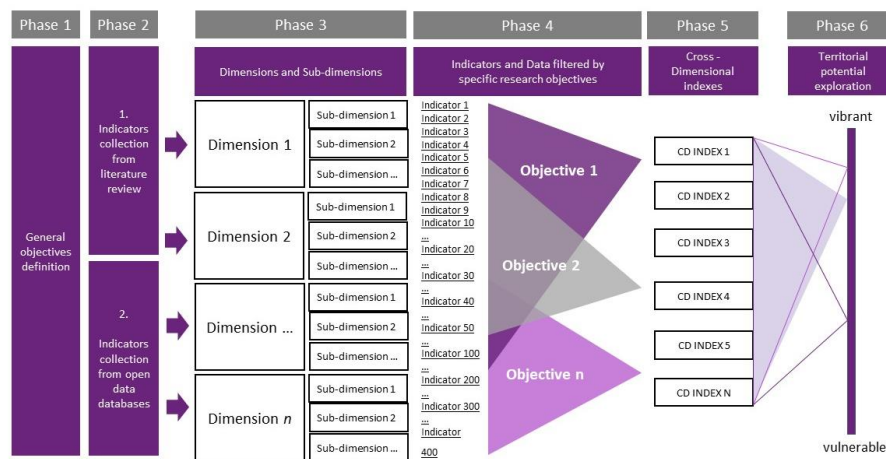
Phase 1

General objectives definition

Phase 2

1. Indicators collection from literature review

2. Indicators collection from open data databases

Phase 3

Dimensions and Sub-dimensions

Dimension 1
Sub-dimension 1
Sub-dimension 2
Sub-dimension ...

Dimension 2
Sub-dimension 1
Sub-dimension 2
Sub-dimension ...

Dimension ...
Sub-dimension 1
Sub-dimension 2
Sub-dimension ...

Dimension $n$
Sub-dimension 1
Sub-dimension 2
Sub-dimension ...

Phase 4

Indicators and Data filtered by specific research objectives

Indicator 1
Indicator 2
Indicator 3
Indicator 4
Indicator 5
Indicator 6
Indicator 7
Indicator 8
Indicator 9
Indicator 10
...
Indicator 20
...
Indicator 30
...
Indicator 40
...
Indicator 50
...
Indicator 100
...
Indicator 200
...
Indicator 300
...
Indicator 400

Objective 1
Objective 2
Objective n

Phase 5

Cross - Dimensional indexes

CD INDEX 1
CD INDEX 2
CD INDEX 3
CD INDEX 4
CD INDEX 5
CD INDEX N

Phase 6

Territorial potential exploration

vibrant
vulnerable